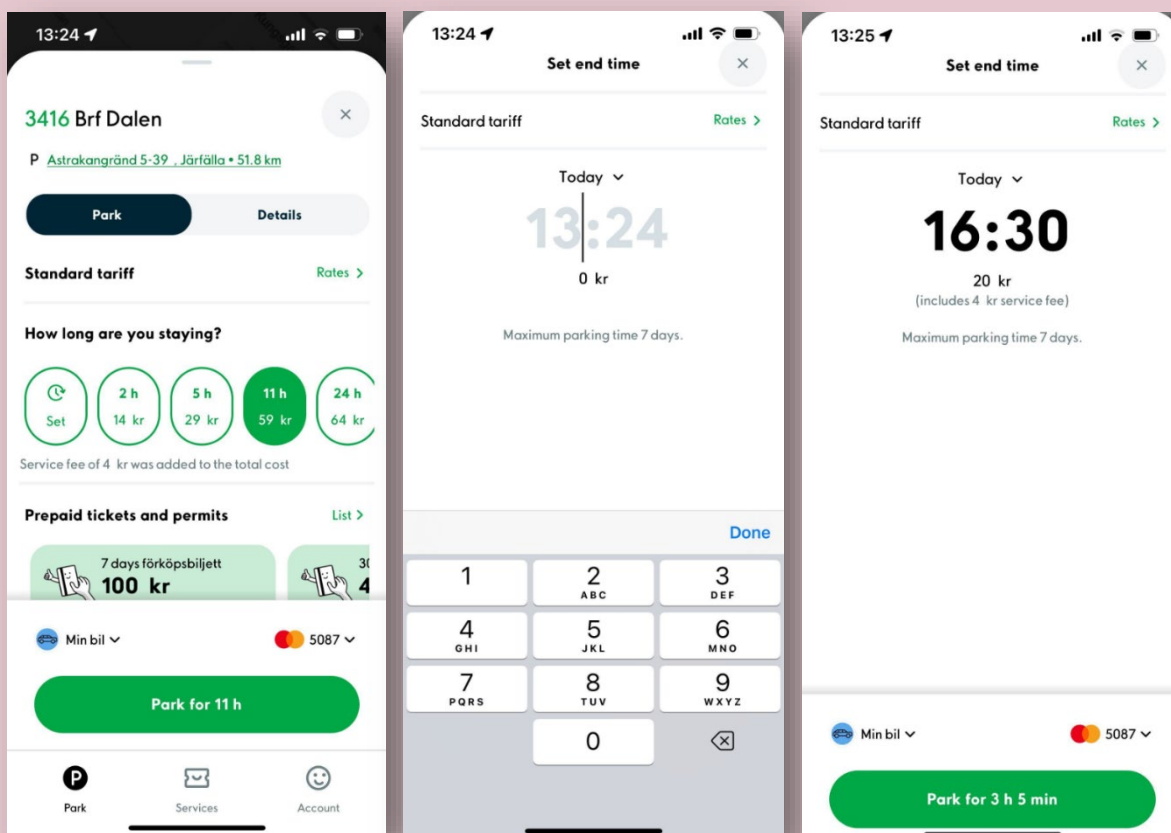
13:24

3416 Brf Dalen

×

P Astrakangränd 5-39 , Järfälla • 51.8 km

Park

Details

Standard tariff

Rates >

How long are you staying?

Set

2 h
14 kr

5 h
29 kr

11 h
59 kr

24 h
64 kr

Service fee of 4 kr was added to the total cost

Prepaid tickets and permits

List >

7 days förköpsbiljett
100 kr

3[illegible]
4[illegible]

Min bil

5087

Park for 11 h

Park

Services

Account

13:24

Set end time

×

Standard tariff

Rates >

Today

13:24

0 kr

Maximum parking time 7 days.

Done

| 1 | 2 ABC | 3 DEF |
|---|---|---|
| 4 GHI | 5 JKL | 6 MNO |
| 7 PQRS | 8 TUV | 9 WXYZ |
| | 0 | |

13:25

Set end time

×

Standard tariff

Rates >

Today

16:30

20 kr
(includes 4 kr service fee)

Maximum parking time 7 days.

Min bil

5087

Park for 3 h 5 min